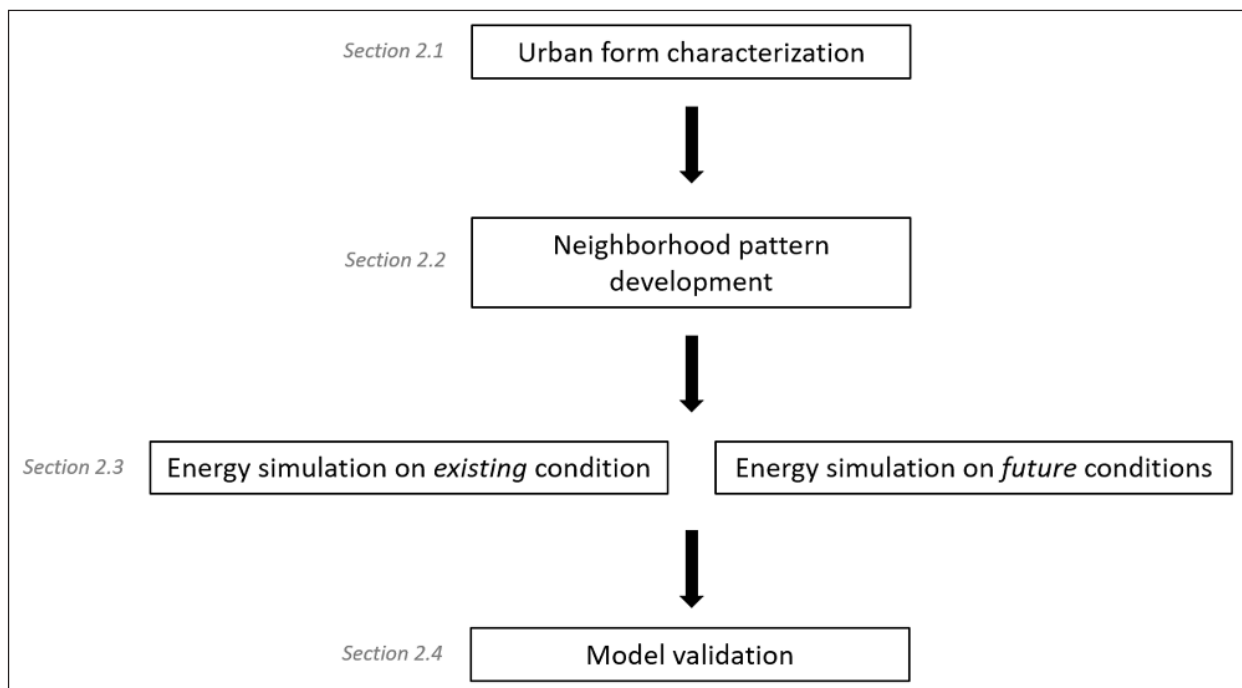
Section 2.1
Urban form characterization

Section 2.2
Neighborhood pattern development

Section 2.3
Energy simulation on *existing* condition
Energy simulation on *future* conditions

Section 2.4
Model validation